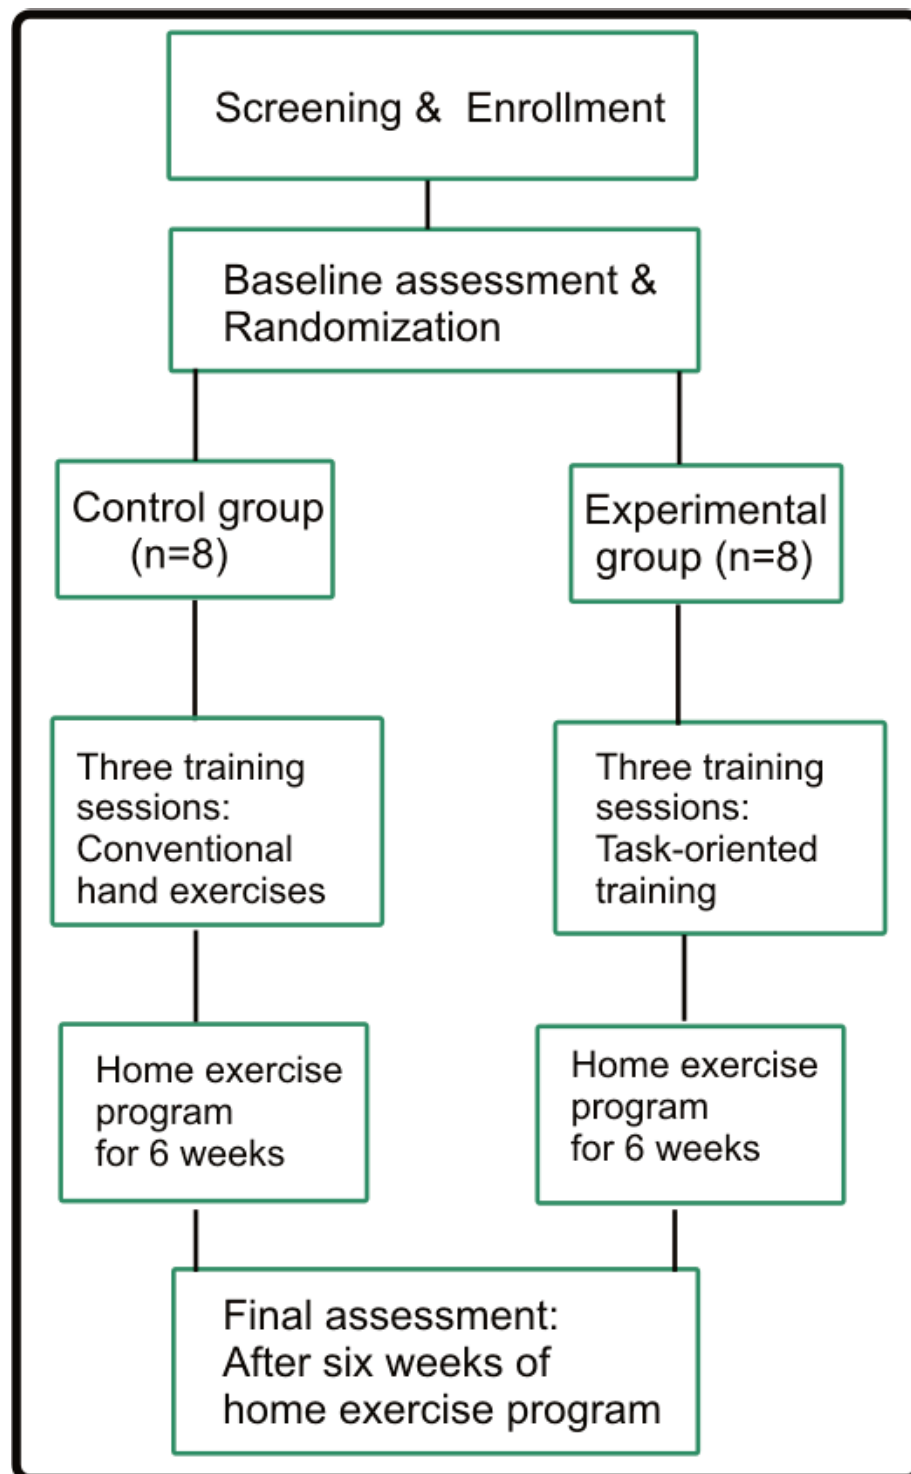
Screening & Enrollment

Baseline assessment & Randomization

Control group (n=8)

Experimental group (n=8)

Three training sessions: Conventional hand exercises

Three training sessions: Task-oriented training

Home exercise program for 6 weeks

Home exercise program for 6 weeks

Final assessment: After six weeks of home exercise program